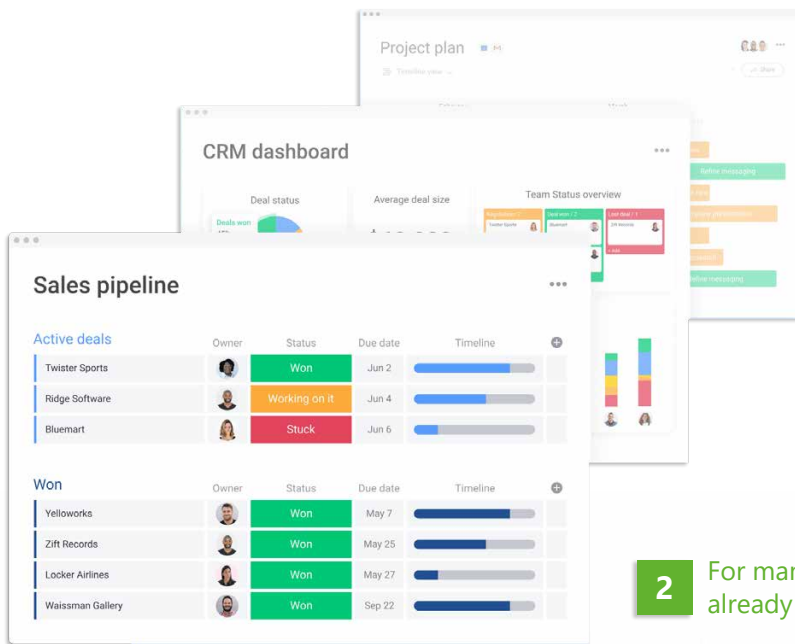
Project plan

Timeline view

Share

Before messaging

Define messaging

CRM dashboard

•••

Deal status

Deals won

Average deal size

Team Status overview

Negotiation

Deal won

Lost deal

Twister Sports

Add

Sales pipeline

•••

| Active deals | Owner | Status | Due date | Timeline |
|---|---|---|---|---|
| Twister Sports | | Won | Jun 2 | |
| Ridge Software | | Working on it | Jun 4 | |
| Bluemart | | Stuck | Jun 6 | |

| Won | Owner | Status | Due date | Timeline |
|---|---|---|---|---|
| Yelloworks | | Won | May 7 | |
| Zift Records | | Won | May 25 | |
| Locker Airlines | | Won | May 27 | |
| Waissman Gallery | | Won | Sep 22 | |

2 For mar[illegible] already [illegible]